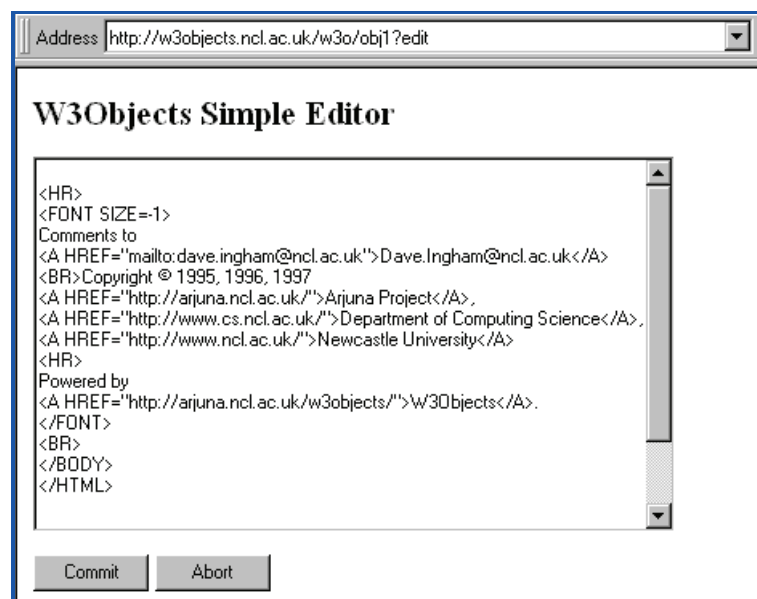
Address http://w3objects.ncl.ac.uk/w3o/obj1?edit

W3Objects Simple Editor

<HR>
<FONT SIZE=-1>
Comments to
<A HREF="mailto:dave.ingham@ncl.ac.uk">Dave.Ingham@ncl.ac.uk</A>
<BR>Copyright © 1995, 1996, 1997
<A HREF="http://arjuna.ncl.ac.uk/">Arjuna Project</A>,
<A HREF="http://www.cs.ncl.ac.uk/">Department of Computing Science</A>,
<A HREF="http://www.ncl.ac.uk/">Newcastle University</A>
<HR>
Powered by
<A HREF="http://arjuna.ncl.ac.uk/w3objects/">W3Objects</A>.
</FONT>
<BR>
</BODY>
</HTML>

Commit Abort